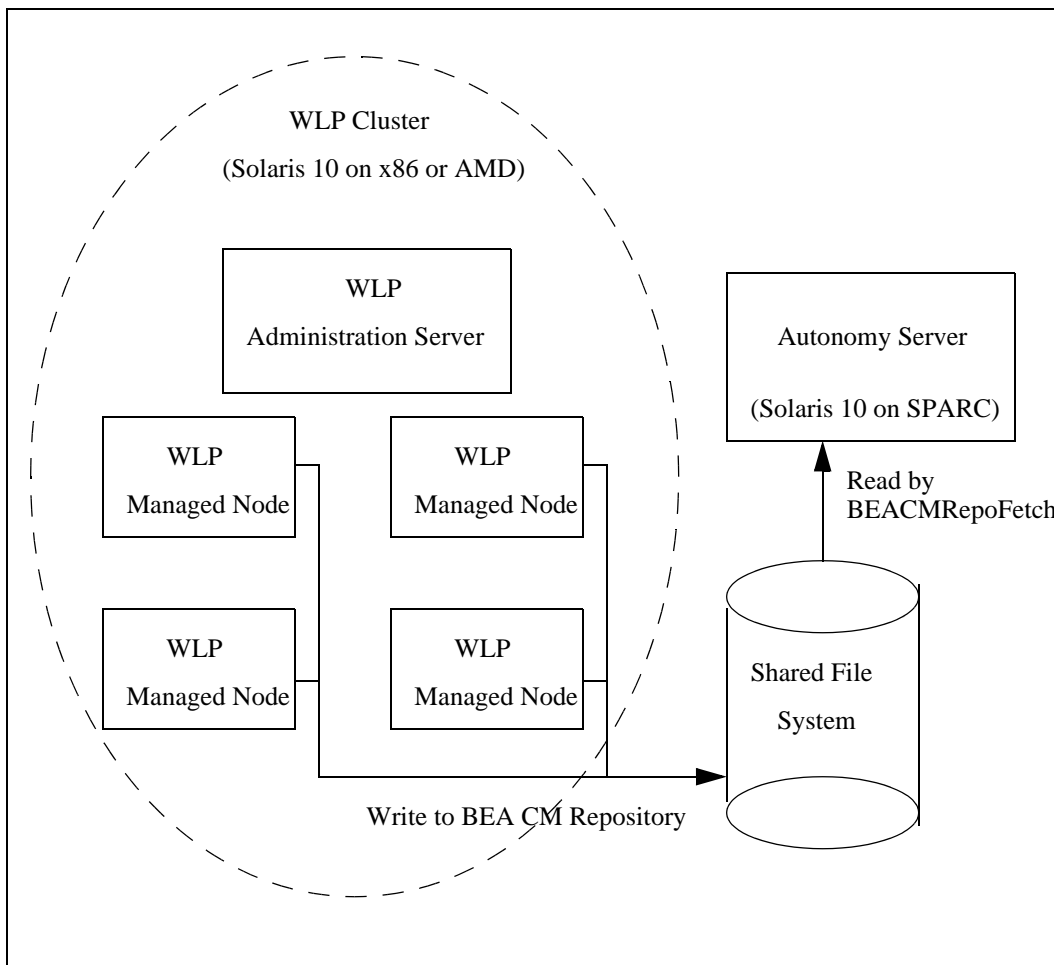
WLP Cluster

(Solaris 10 on x86 or AMD)

WLP
Administration Server

Autonomy Server

(Solaris 10 on SPARC)

WLP
Managed Node

WLP
Managed Node

Read by
BEACMRepoFetch

WLP
Managed Node

WLP
Managed Node

Shared File
System

Write to BEA CM Repository